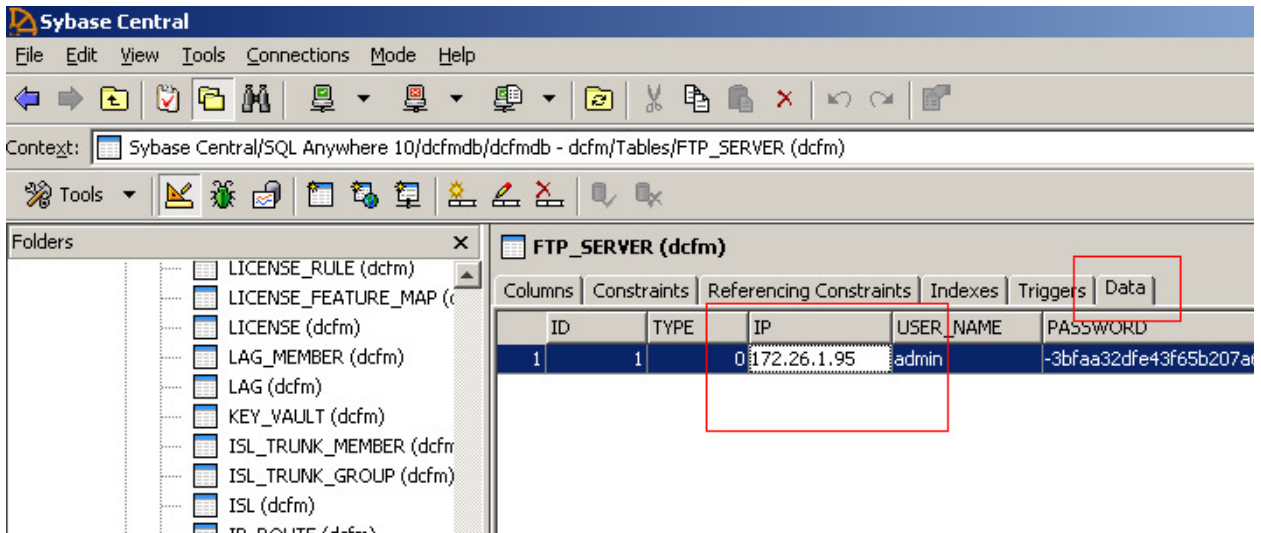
Sybase Central

File Edit View Tools Connections Mode Help

Context: Sybase Central/SQL Anywhere 10/dcfmdb/dcfmdb - dcfm/Tables/FTP_SERVER (dcfm)

Tools

Folders

LICENSE_RULE (dcfm)
LICENSE_FEATURE_MAP (
LICENSE (dcfm)
LAG_MEMBER (dcfm)
LAG (dcfm)
KEY_VAULT (dcfm)
ISL_TRUNK_MEMBER (dcfm
ISL_TRUNK_GROUP (dcfm)
ISL (dcfm)
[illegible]

FTP_SERVER (dcfm)

Columns | Constraints | Referencing Constraints | Indexes | Triggers | Data

| | ID | TYPE | IP | USER_NAME | PASSWORD |
|---|---|---|---|---|---|
| 1 | 1 | 0 | 172.26.1.95 | admin | -3bfaa32dfe43f65b207a |